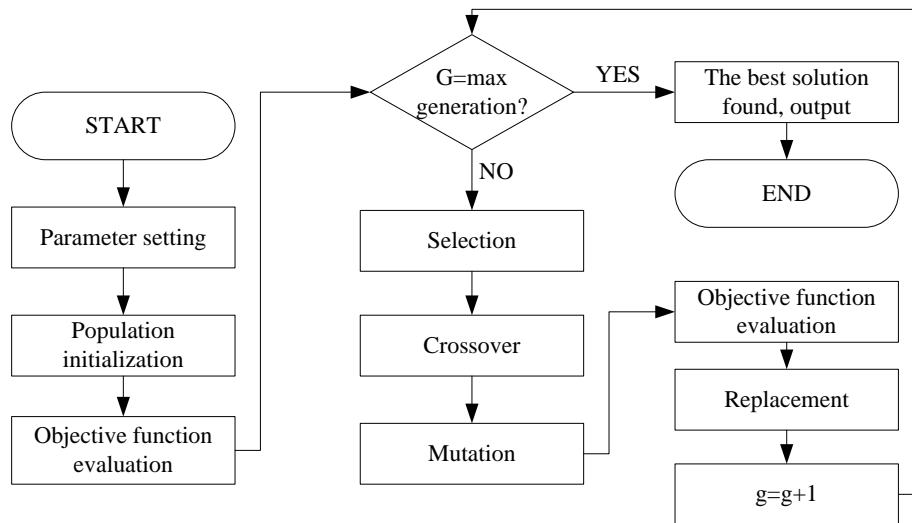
START

Parameter setting

Population initialization

Objective function evaluation

G=max generation?

YES

NO

The best solution found, output

END

Selection

Crossover

Mutation

Objective function evaluation

Replacement

g=g+1